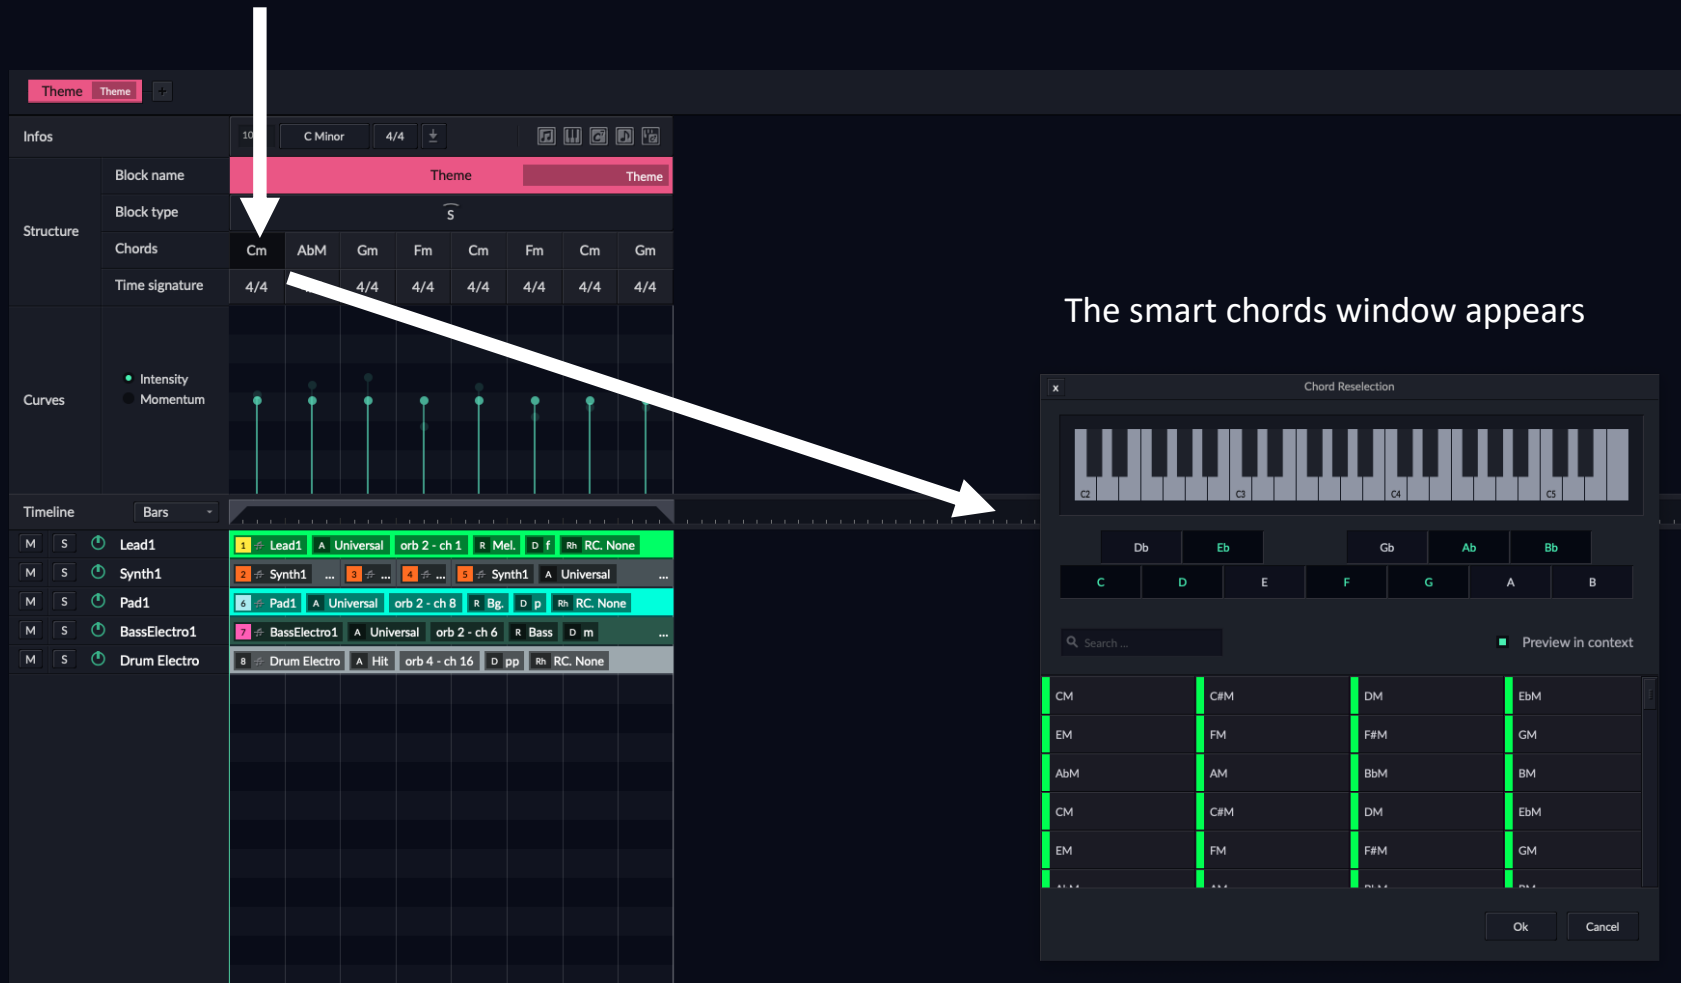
Theme Theme +

Infos 10 C Minor 4/4

Structure
Block name Theme Theme
Block type S
Chords

| Cm | AbM | Gm | Fm | Cm | Fm | Cm | Gm |
|---|---|---|---|---|---|---|---|

Time signature

| 4/4 | | 4/4 | 4/4 | 4/4 | 4/4 | 4/4 | 4/4 |
|---|---|---|---|---|---|---|---|

Curves
Intensity
Momentum

Timeline Bars

M S Lead1 1 Lead1 A Universal orb 2 - ch 1 R Mel. D f Rh RC. None
M S Synth1 2 Synth1 ... 3 ... 4 ... 5 Synth1 A Universal ...
M S Pad1 6 Pad1 A Universal orb 2 - ch 8 R Bg. D p Rh RC. None
M S BassElectro1 7 BassElectro1 A Universal orb 2 - ch 6 R Bass D m ...
M S Drum Electro 8 Drum Electro A Hit orb 4 - ch 16 D pp Rh RC. None

The smart chords window appears

x Chord Reselection

C2 C3 C4 C5

Db Eb Gb Ab Bb
C D E F G A B

Search ...
Preview in context

| CM | C#M | DM | EbM |
|---|---|---|---|
| EM | FM | F#M | GM |
| AbM | AM | BbM | BM |
| CM | C#M | DM | EbM |
| EM | FM | F#M | GM |

Ok Cancel